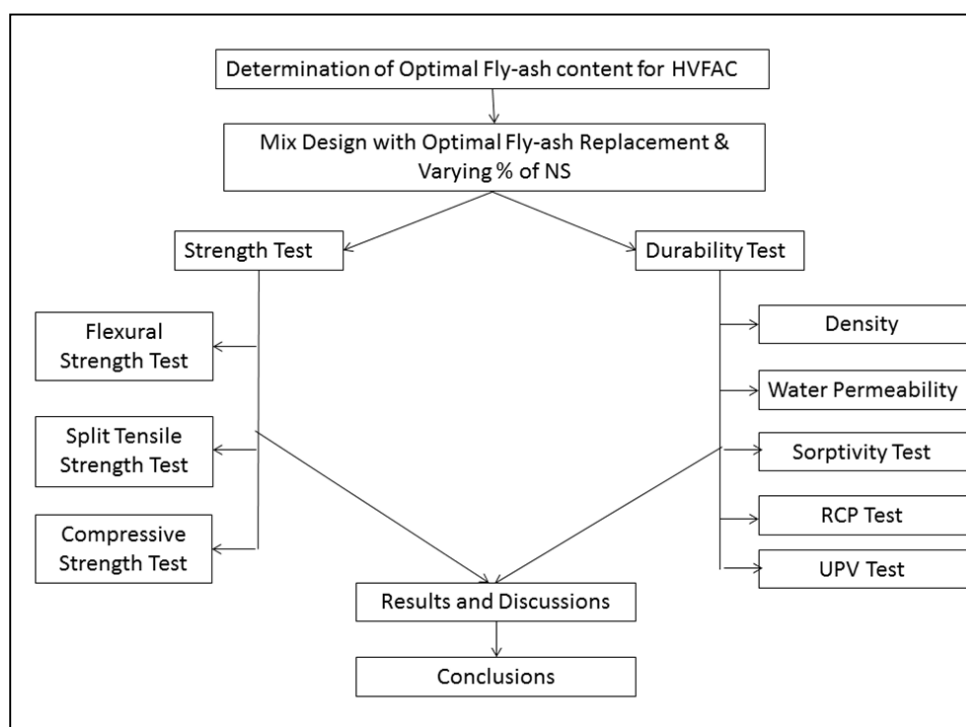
Determination of Optimal Fly-ash content for HVFAC

Mix Design with Optimal Fly-ash Replacement & Varying % of NS

Strength Test

Durability Test

Flexural Strength Test

Split Tensile Strength Test

Compressive Strength Test

Density

Water Permeability

Sorptivity Test

RCP Test

UPV Test

Results and Discussions

Conclusions